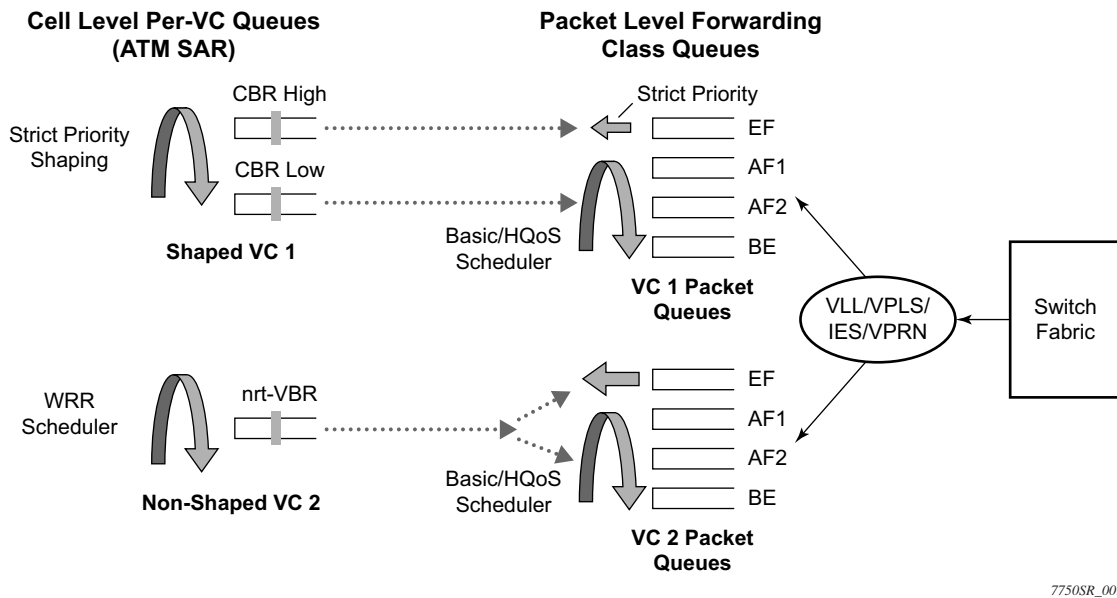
Cell Level Per-VC Queues (ATM SAR)

Packet Level Forwarding Class Queues

Strict Priority Shaping

CBR High

CBR Low

Strict Priority

EF

AF1

AF2

BE

Basic/HQoS Scheduler

Shaped VC 1

VC 1 Packet Queues

VLL/VPLS/ IES/VPRN

Switch Fabric

WRR Scheduler

nrt-VBR

EF

AF1

AF2

BE

Basic/HQoS Scheduler

Non-Shaped VC 2

VC 2 Packet Queues

7750SR_00